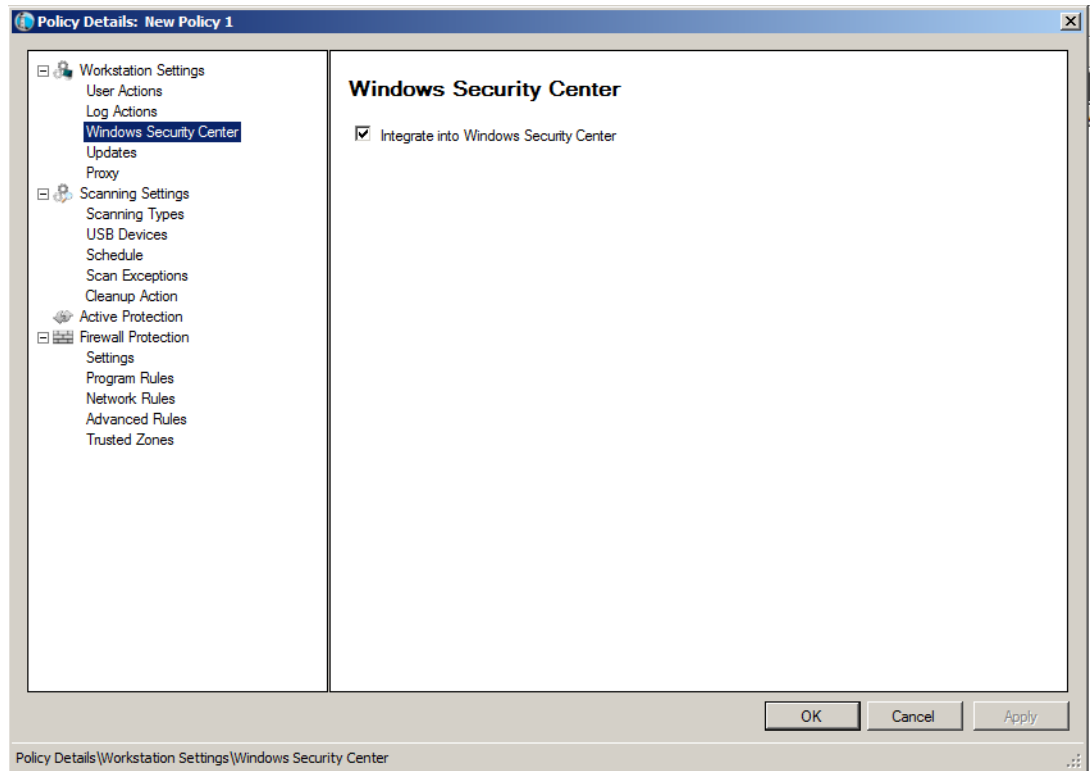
Policy Details: New Policy 1

Workstation Settings
User Actions
Log Actions
Windows Security Center
Updates
Proxy
Scanning Settings
Scanning Types
USB Devices
Schedule
Scan Exceptions
Cleanup Action
Active Protection
Firewall Protection
Settings
Program Rules
Network Rules
Advanced Rules
Trusted Zones

Windows Security Center

Integrate into Windows Security Center

OK
Cancel
Apply

Policy Details\Workstation Settings\Windows Security Center